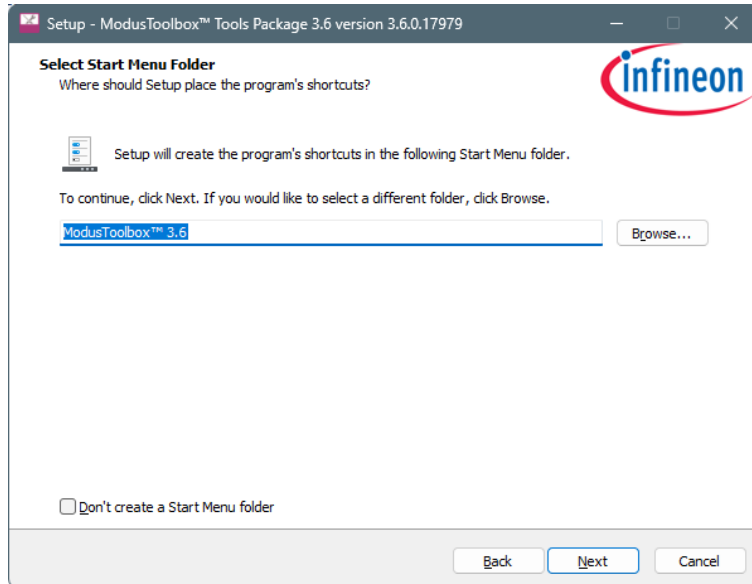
Setup - ModusToolbox™ Tools Package 3.6 version 3.6.0.17979

Select Start Menu Folder
Where should Setup place the program's shortcuts?

infineon

Setup will create the program's shortcuts in the following Start Menu folder.

To continue, click Next. If you would like to select a different folder, click Browse.

ModusToolbox™ 3.6

Browse...

Don't create a Start Menu folder

Back

Next

Cancel